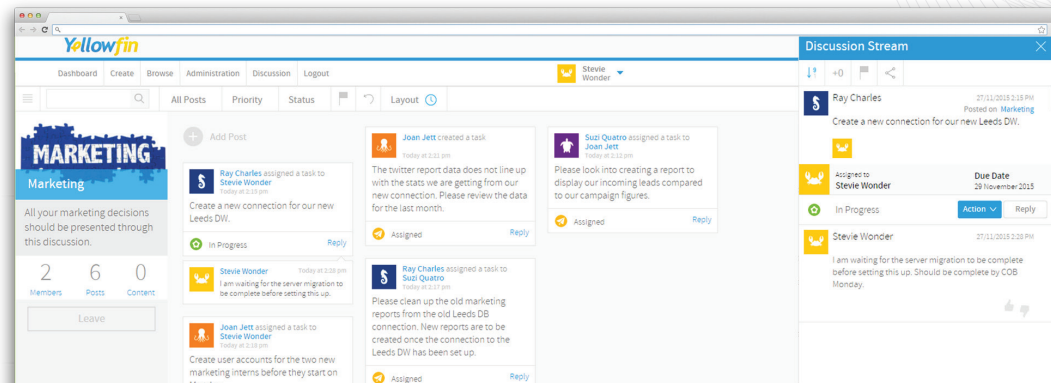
Yellowfin

Dashboard Create Browse Administration Discussion Logout

Stevie Wonder

All Posts Priority Status Layout

MARKETING

Marketing

All your marketing decisions should be presented through this discussion.

2 Members 6 Posts 0 Content

Leave

Add Post

Ray Charles assigned a task to Stevie Wonder
Today at 2:15 pm

Create a new connection for our new Leeds DW.

In Progress Reply

Stevie Wonder Today at 2:18 pm
I am waiting for the server migration to be complete before setting this up.

Joan Jett assigned a task to Stevie Wonder
Today at 2:16 pm

Create user accounts for the two new marketing interns before they start on

Joan Jett created a task
Today at 2:11 pm

The twitter report data does not line up with the stats we are getting from our new connection. Please review the data for the last month.

Assigned Reply

Ray Charles assigned a task to Suzi Quatro
Today at 2:17 pm

Please clean up the old marketing reports from the old Leeds DB connection. New reports are to be created once the connection to the Leeds DW has been set up.

Assigned Reply

Suzi Quatro assigned a task to Joan Jett
Today at 2:12 pm

Please look into creating a report to display our incoming leads compared to our campaign figures.

Assigned Reply

Discussion Stream

+0

Ray Charles 27/11/2015 2:15 PM
Posted on Marketing
Create a new connection for our new Leeds DW.

Assigned to
Stevie Wonder

Due Date
29 November 2015

In Progress Action Reply

Stevie Wonder 27/11/2015 2:28 PM
I am waiting for the server migration to be complete before setting this up. Should be complete by COB Monday.